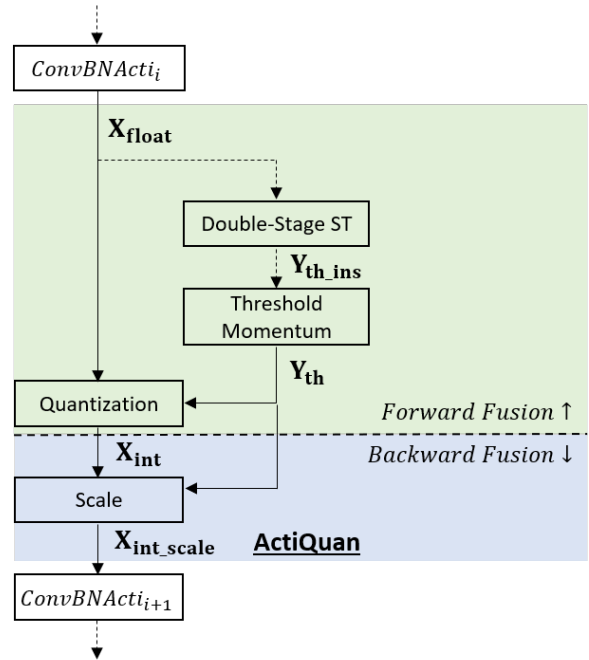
$ConvBNActi_i$

$\mathbf{X_{float}}$

Double-Stage ST

$\mathbf{Y_{th\_ins}}$

Threshold Momentum

$\mathbf{Y_{th}}$

Quantization

*Forward Fusion* ↑

$\mathbf{X_{int}}$

*Backward Fusion* ↓

Scale

$\mathbf{X_{int\_scale}}$

ActiQuan

$ConvBNActi_{i+1}$